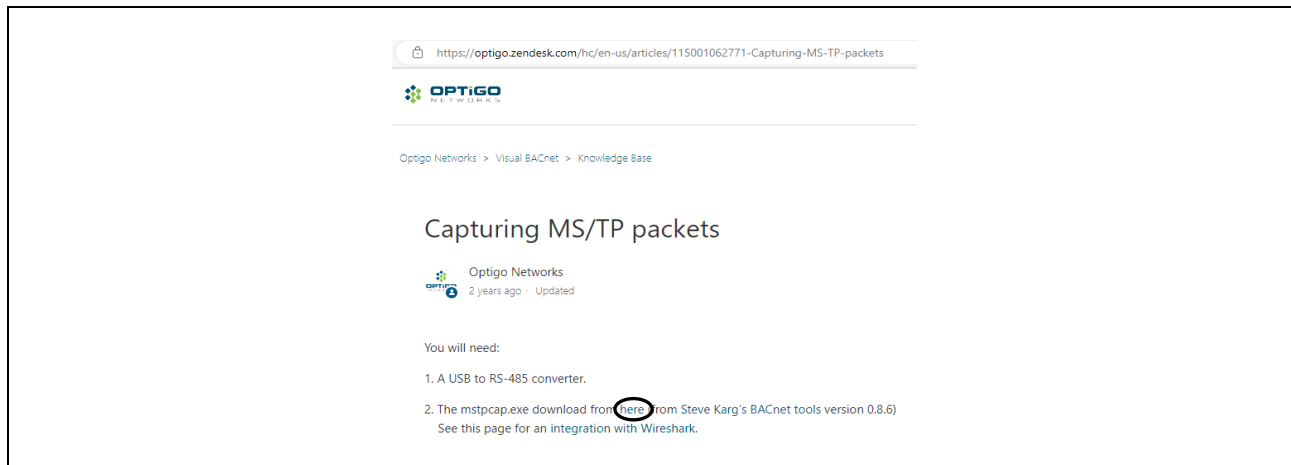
https://optigo.zendesk.com/hc/en-us/articles/115001062771-Capturing-MS-TP-packets

OPTIGO NETWORKS

Optigo Networks > Visual BACnet > Knowledge Base

Capturing MS/TP packets

Optigo Networks
2 years ago · Updated

You will need:

1. A USB to RS-485 converter.

2. The mstpcap.exe download from here (from Steve Karg's BACnet tools version 0.8.6) See this page for an integration with Wireshark.